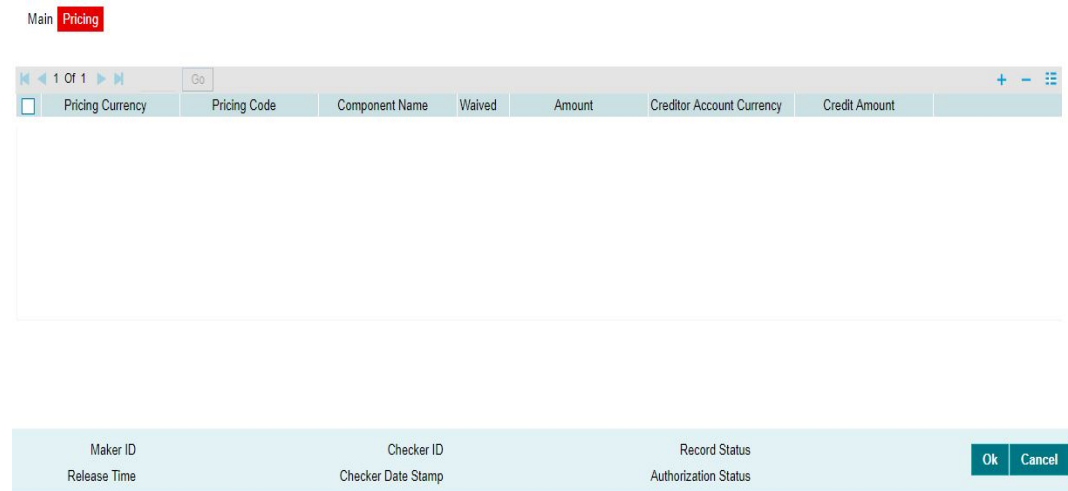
Main Pricing

1 Of 1 Go

| Pricing Currency | Pricing Code | Component Name | Waived | Amount | Creditor Account Currency | Credit Amount |
|---|---|---|---|---|---|---|

Maker ID
Release Time

Checker ID
Checker Date Stamp

Record Status
Authorization Status

Ok Cancel